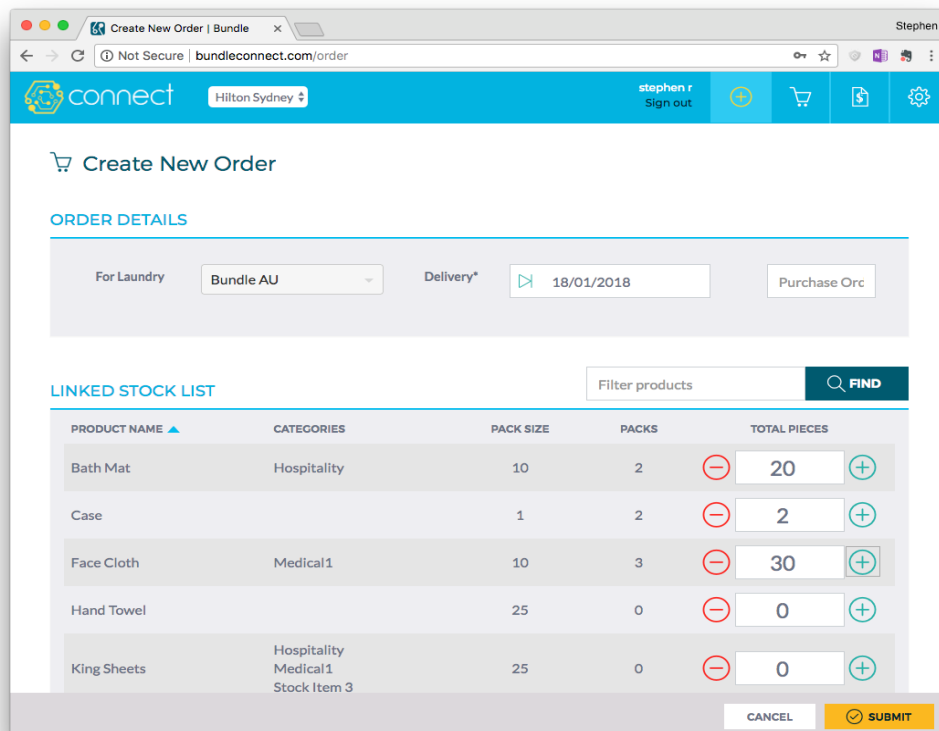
Create New Order | Bundle ×

Stephen

Not Secure | bundleconnect.com/order

connect

Hilton Sydney

stephen r
Sign out

Create New Order

ORDER DETAILS

For Laundry

Bundle AU

Delivery*

18/01/2018

Purchase Orc

LINKED STOCK LIST

Filter products

FIND

| PRODUCT NAME | CATEGORIES | PACK SIZE | PACKS | TOTAL PIECES |
|---|---|---|---|---|
| Bath Mat | Hospitality | 10 | 2 | 20 |
| Case | | 1 | 2 | 2 |
| Face Cloth | Medical1 | 10 | 3 | 30 |
| Hand Towel | | 25 | 0 | 0 |
| King Sheets | Hospitality Medical1 Stock Item 3 | 25 | 0 | 0 |

CANCEL

SUBMIT